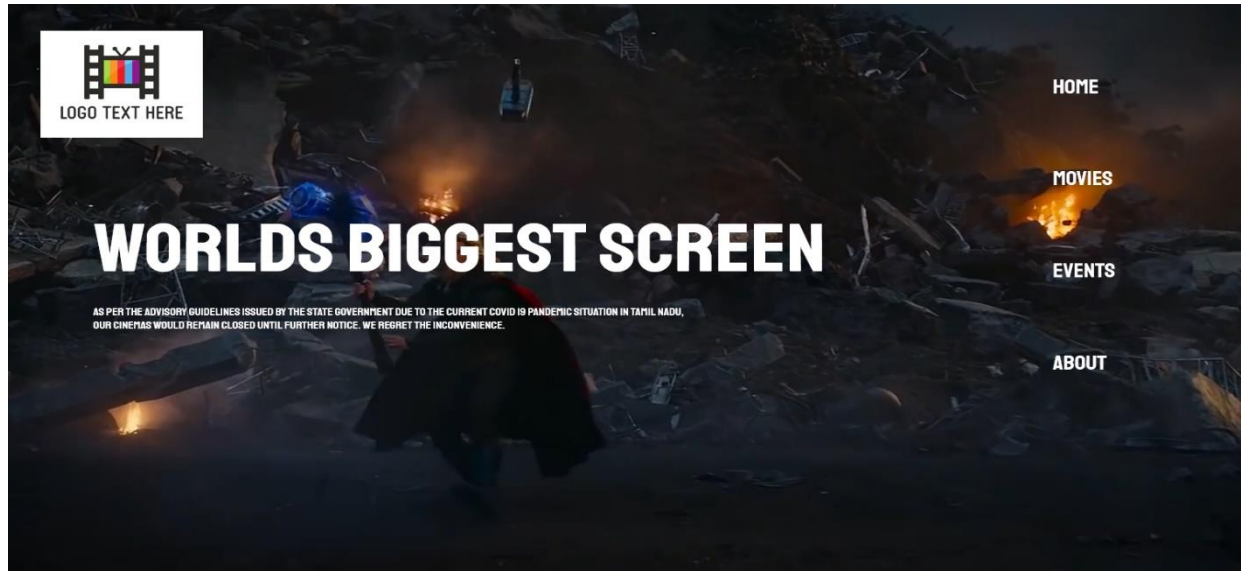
LOGO TEXT HERE

HOME

MOVIES

EVENTS

ABOUT

WORLDS BIGGEST SCREEN

AS PER THE ADVISORY GUIDELINES ISSUED BY THE STATE GOVERNMENT DUE TO THE CURRENT COVID 19 PANDEMIC SITUATION IN TAMIL NADU, OUR CINEMAS WOULD REMAIN CLOSED UNTIL FURTHER NOTICE. WE REGRET THE INCONVENIENCE.